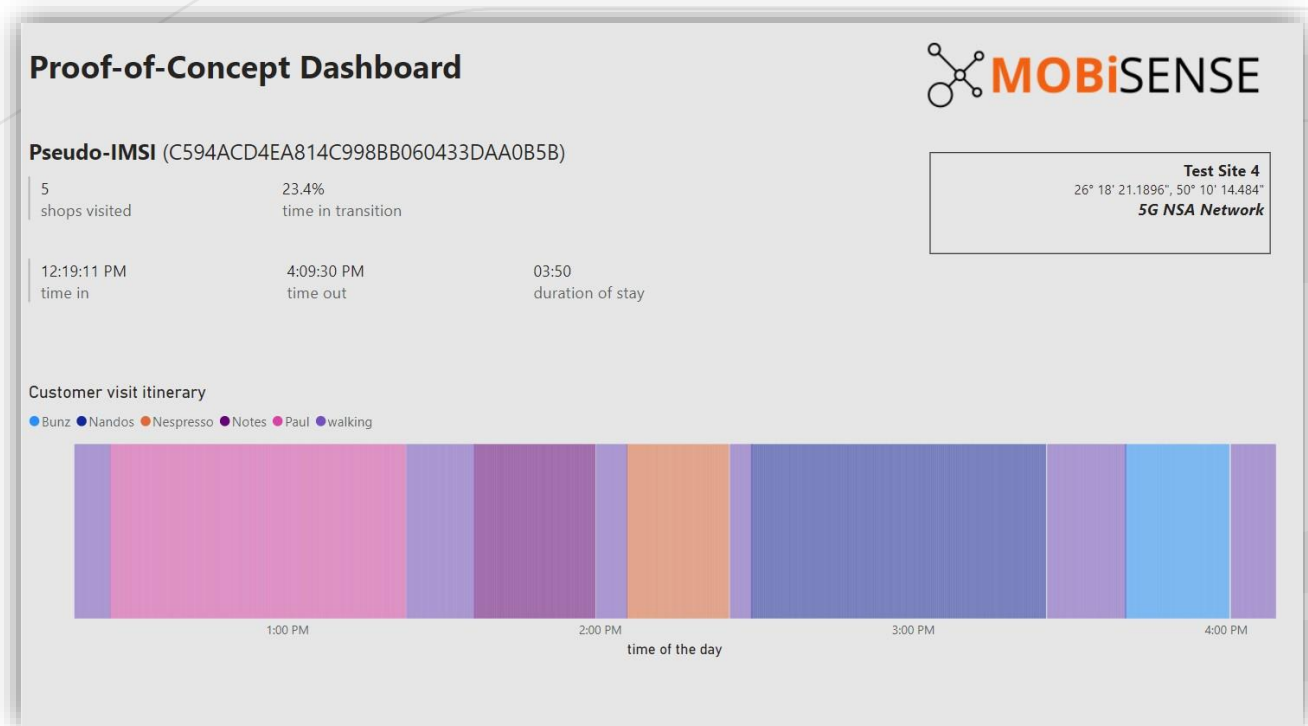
Proof-of-Concept Dashboard

MOBiSENSE

Pseudo-IMSI (C594ACD4EA814C998BB060433DAA0B5B)

5
shops visited

23.4%
time in transition

Test Site 4
26° 18' 21.1896", 50° 10' 14.484"
5G NSA Network

12:19:11 PM
time in

4:09:30 PM
time out

03:50
duration of stay

Customer visit itinerary

Bunz Nandos Nespresso Notes Paul walking

1:00 PM 2:00 PM 3:00 PM 4:00 PM
time of the day